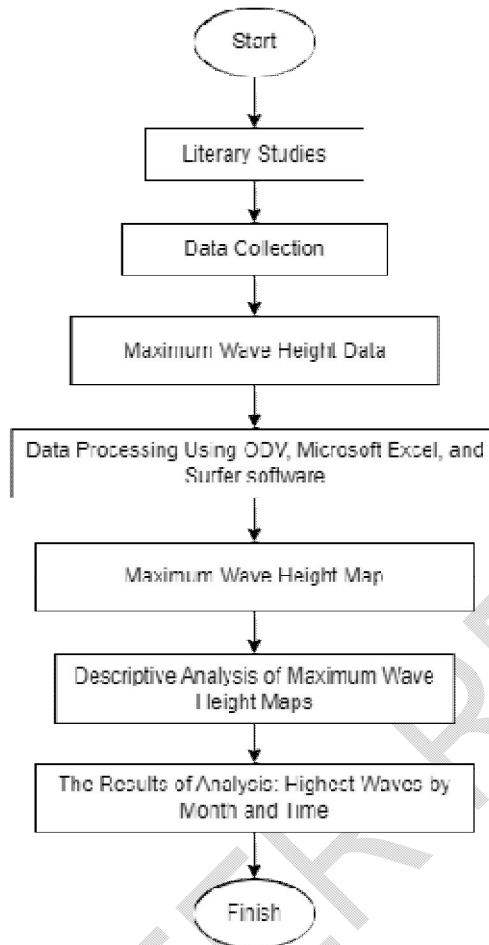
Start

Literary Studies

Data Collection

Maximum Wave Height Data

Data Processing Using ODV, Microsoft Excel, and Surfer software

Maximum Wave Height Map

Descriptive Analysis of Maximum Wave Height Maps

The Results of Analysis: Highest Waves by Month and Time

Finish